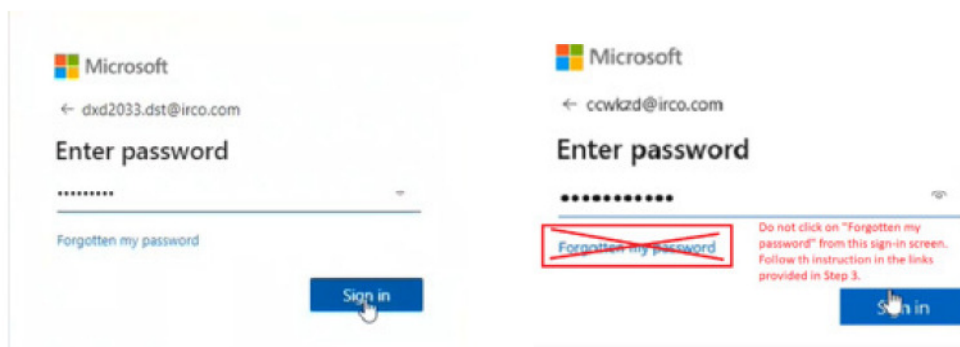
Microsoft

← dxd2033.dst@irco.com

Enter password

•••••••••

Forgotten my password

Sign in

Microsoft

← ccwkzd@irco.com

Enter password

•••••••••••

Forgotten my password

Do not click on "Forgotten my password" from this sign-in screen. Follow th instruction in the links provided in Step 3.

Sign in